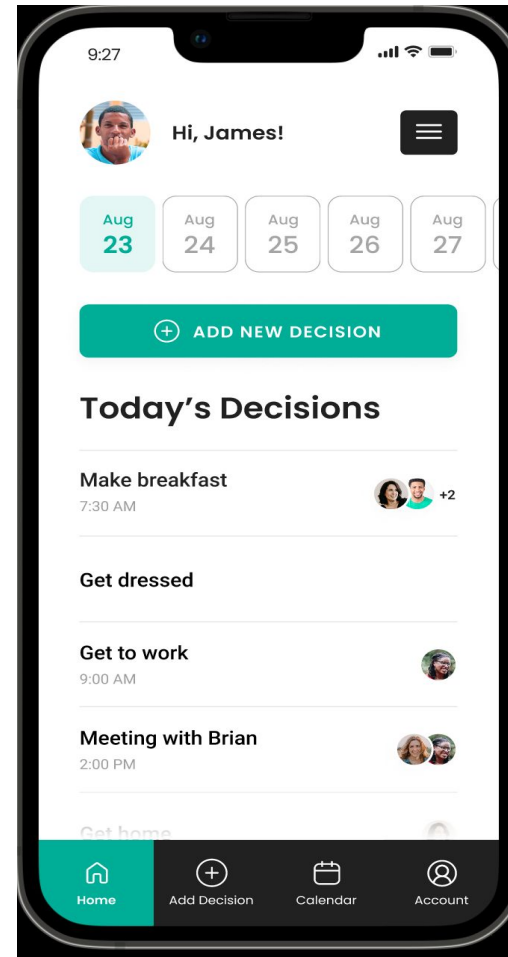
9:27

Hi, James!

Aug 23
Aug 24
Aug 25
Aug 26
Aug 27

ADD NEW DECISION

Today's Decisions

Make breakfast
7:30 AM
+2

Get dressed

Get to work
9:00 AM

Meeting with Brian
2:00 PM

Get home

Home
Add Decision
Calendar
Account